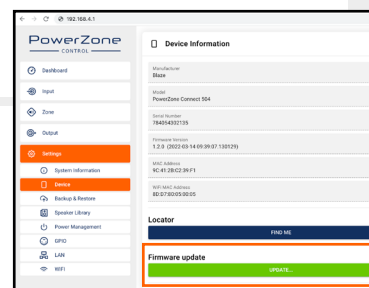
192.168.4.1

PowerZone
CONTROL

Dashboard
Input
Zone
Output
Settings
System Information
Device
Backup & Restore
Speaker Library
Power Management
GPIO
LAN
WiFi

Device Information

Manufacturer
Blaze

Model
PowerZone Connect 504

Serial Number
784054302135

Firmware Version
1.2.0 (2022-03-14 09:39:07 130129)

MAC Address
9C:41:2B:C2:39:F1

WiFi MAC Address
8D:57:8D:05:00:05

Locator
FIND ME

Firmware update
UPDATE...